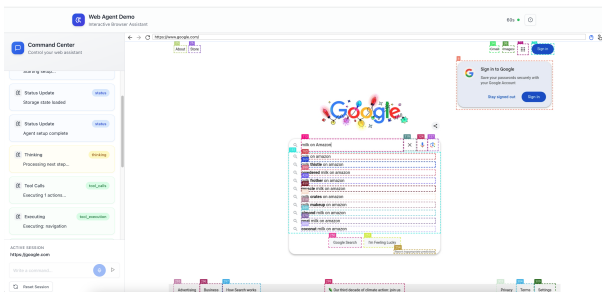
Web Agent Demo
Interactive Browser Assistant

60s

Command Center
Control your web assistant

Starting setup...

Status Update
Storage state loaded
status

Status Update
Agent setup complete
status

Thinking
Processing next step...
thinking

Tool Calls
Executing 1 actions...
tool_calls

Executing
Executing: navigation
tool_execution

ACTIVE SESSION
https://google.com

Write a command...

Reset Session

https://www.google.com/

About Store

Gmail Images Sign in

Sign in to Google
Save your passwords securely with your Google Account
Stay signed out Sign in

Google

milk on Amazon

milk on amazon
blade on amazon
powdered milk on amazon
feeder on amazon
milk crate on amazon
crates on amazon
makeup on amazon
almond milk on amazon
milk on amazon
oatmeal milk on amazon

Google Search I'm Feeling Lucky

Report inappropriate predictions

Advertising Business How Search works Our third decade of climate action: join us Privacy Terms Settings